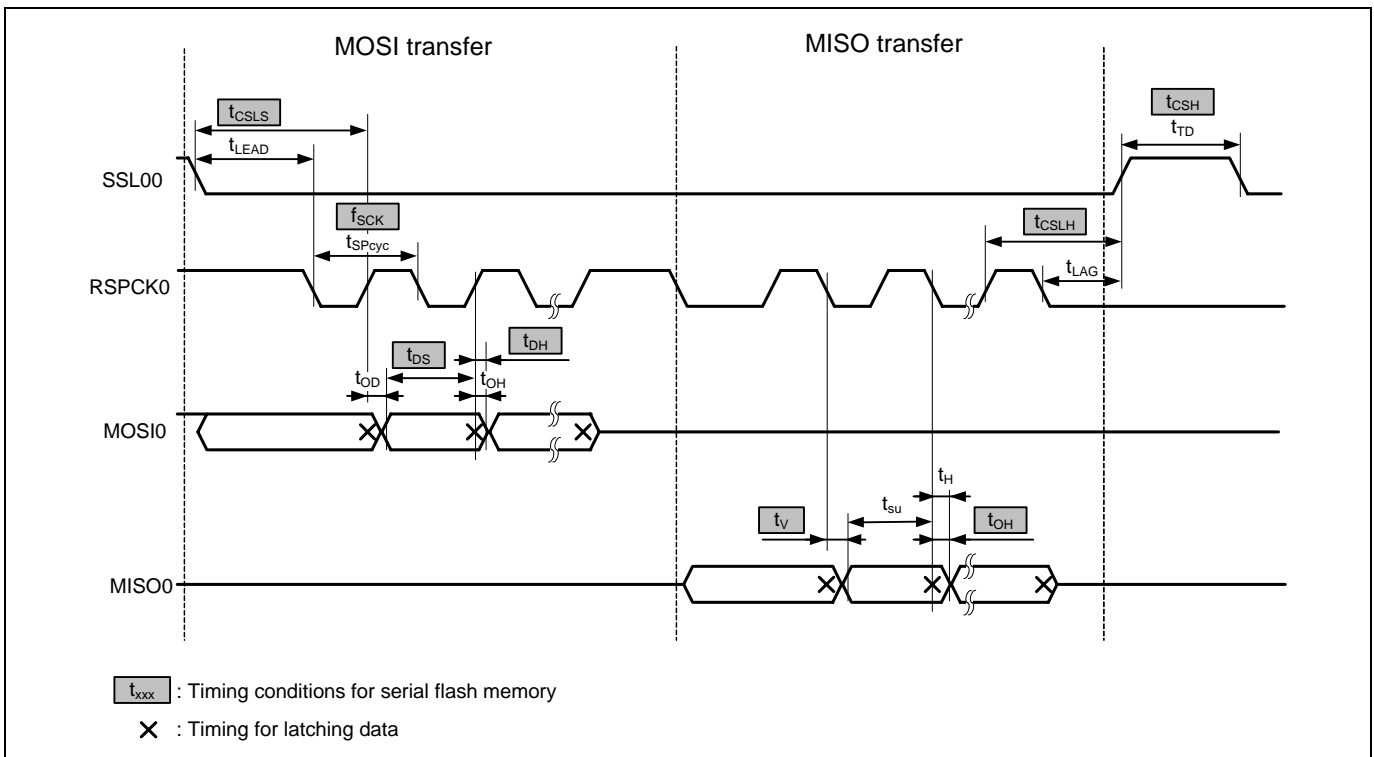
MOSI transfer

MISO transfer

$t_{CSLS}$

$t_{LEAD}$

$t_{CSH}$

$t_{TD}$

SSL00

$f_{SCK}$

$t_{SPcyc}$

$t_{CSLH}$

$t_{LAG}$

RSPCK0

$t_{DS}$

$t_{DH}$

$t_{OD}$

$t_{OH}$

MOSI0

$t_{H}$

$t_{su}$

$t_{V}$

$t_{OH}$

MISO0

$t_{xxx}$ : Timing conditions for serial flash memory

: Timing for latching data